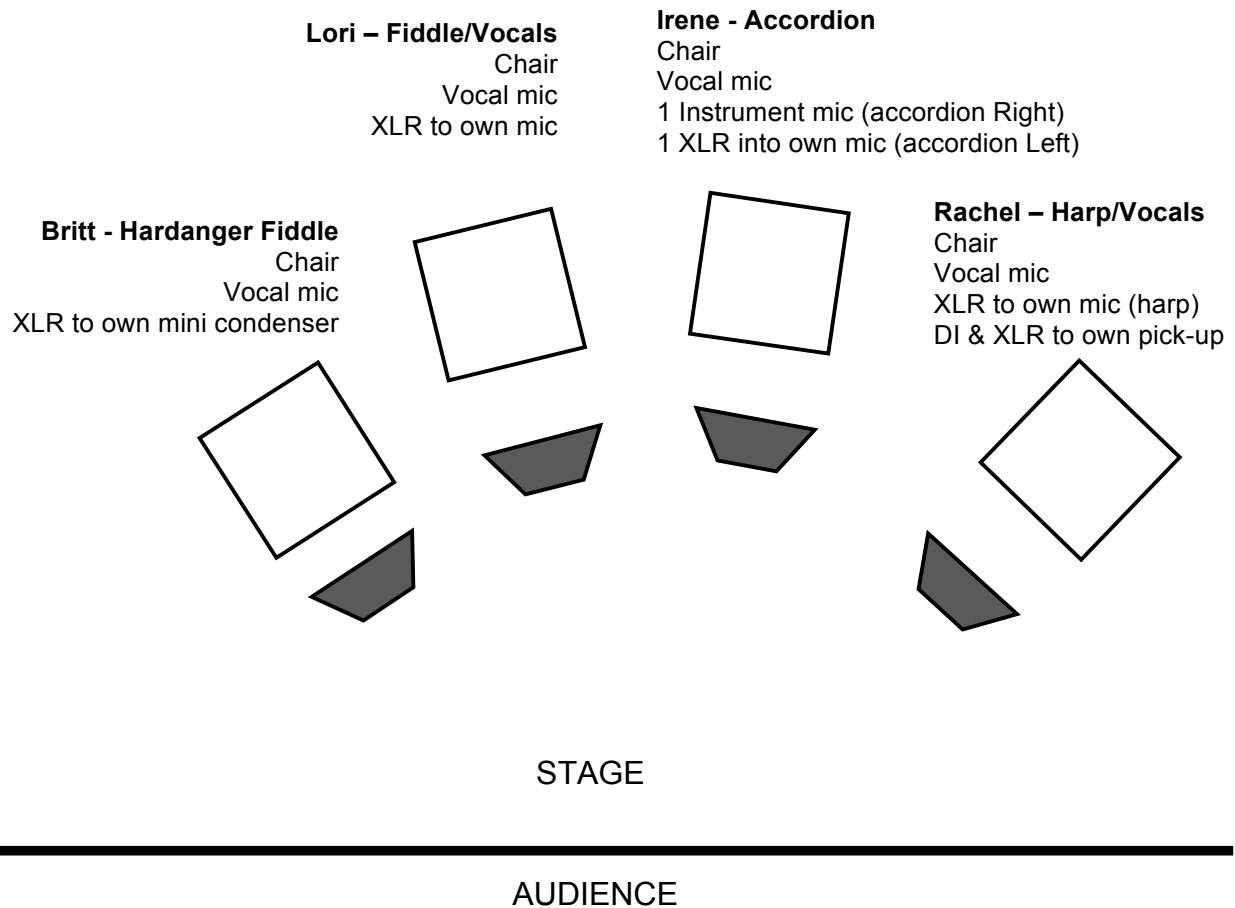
**Lori – Fiddle/Vocals**
Chair
Vocal mic
XLR to own mic

**Irene - Accordion**
Chair
Vocal mic
1 Instrument mic (accordion Right)
1 XLR into own mic (accordion Left)

**Britt - Hardanger Fiddle**
Chair
Vocal mic
XLR to own mini condenser

**Rachel – Harp/Vocals**
Chair
Vocal mic
XLR to own mic (harp)
DI & XLR to own pick-up

STAGE

AUDIENCE